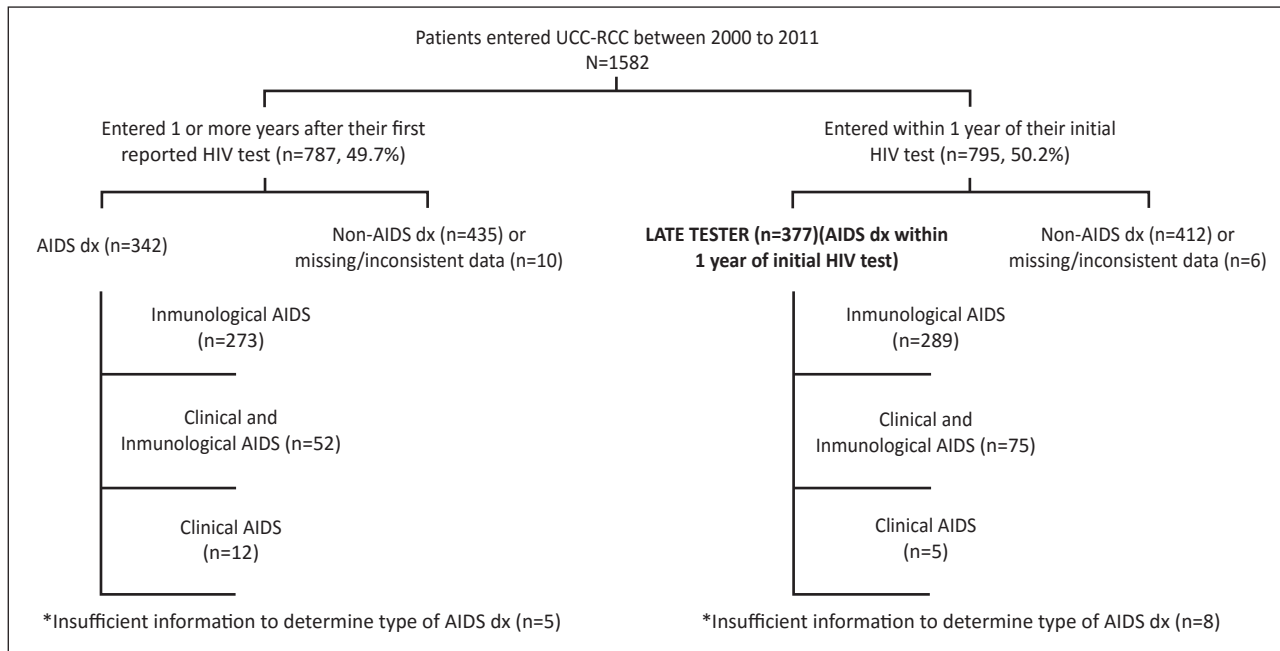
Patients entered UCC-RCC between 2000 to 2011
N=1582

Entered 1 or more years after their first reported HIV test (n=787, 49.7%)

Entered within 1 year of their initial HIV test (n=795, 50.2%)

AIDS dx (n=342)

Non-AIDS dx (n=435) or missing/inconsistent data (n=10)

LATE TESTER (n=377)(AIDS dx within 1 year of initial HIV test)

Non-AIDS dx (n=412) or missing/inconsistent data (n=6)

Inmunological AIDS (n=273)

Clinical and Inmunological AIDS (n=52)

Clinical AIDS (n=12)

*Insufficient information to determine type of AIDS dx (n=5)

Inmunological AIDS (n=289)

Clinical and Inmunological AIDS (n=75)

Clinical AIDS (n=5)

*Insufficient information to determine type of AIDS dx (n=8)